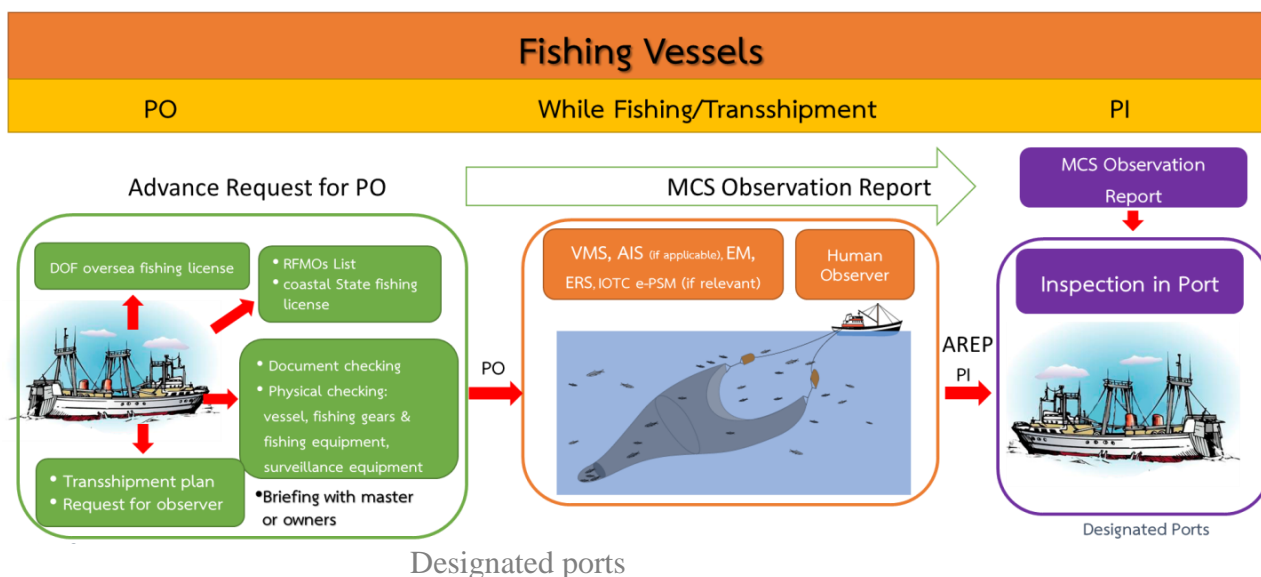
Fishing Vessels

PO

While Fishing/Transshipment

PI

Advance Request for PO

MCS Observation Report

MCS Observation Report

DOF oversea fishing license

• RFMOs List
• coastal State fishing license

• Document checking
• Physical checking: vessel, fishing gears & fishing equipment, surveillance equipment

• Transshipment plan
• Request for observer

•Briefing with master or owners

PO

VMS, AIS (if applicable), EM, ERS, IOTC e-PSM (if relevant)

Human Observer

AREP

PI

Inspection in Port

Designated Ports

Designated ports